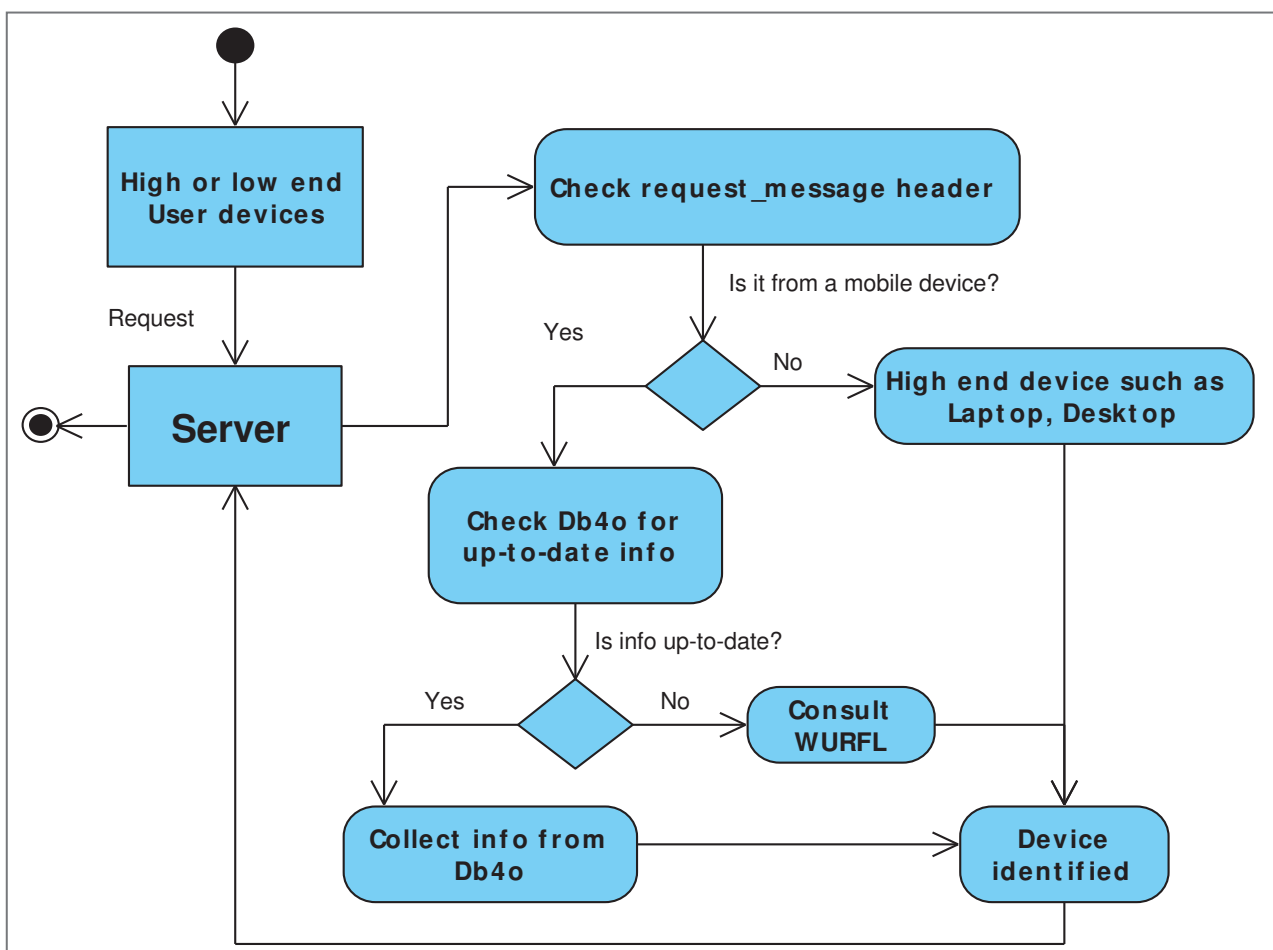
High or low end User devices

Request

Server

Check request_message header

Is it from a mobile device?

Yes

No

High end device such as Laptop, Desktop

Check Db4o for up-to-date info

Is info up-to-date?

Yes

No

Consult WURFL

Collect info from Db4o

Device identified